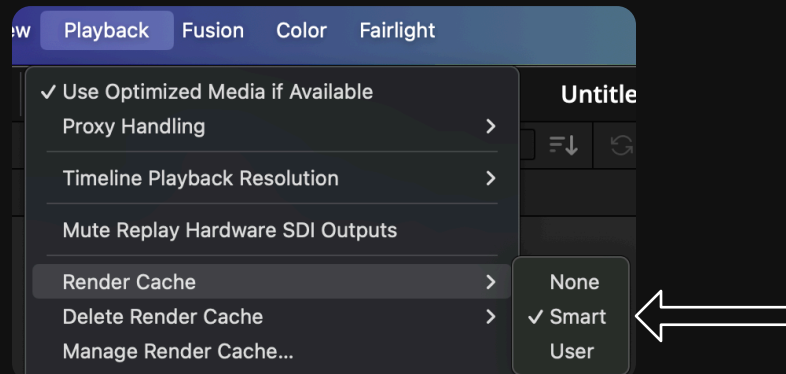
ew Playback Fusion Color Fairlight

Untitle

✓ Use Optimized Media if Available
Proxy Handling >

Timeline Playback Resolution >

Mute Replay Hardware SDI Outputs

Render Cache >
Delete Render Cache >
Manage Render Cache...

None
✓ Smart
User